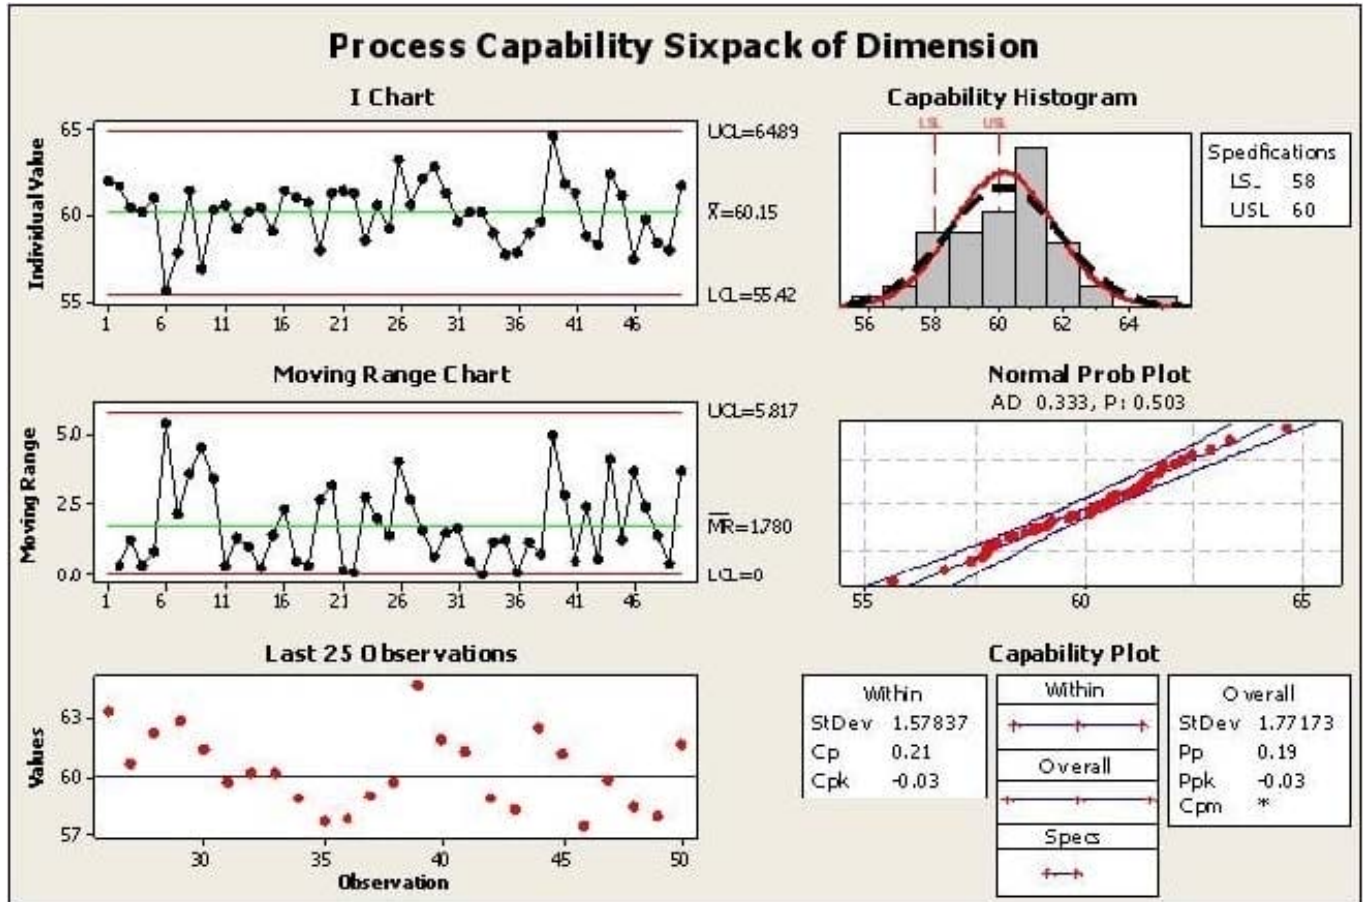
Process Capability Sixpack of Dimension

I Chart

Individual Value

65
60
55

UCL=64.89
$\bar{X}$=60.15
LCL=55.42

1 6 11 16 21 26 31 36 41 46

Capability Histogram

LSL USL

56 58 60 62 64

Specifications
LSL 58
USL 60

Moving Range Chart

Moving Range

5.0
2.5
0.0

UCL=5.817
$\overline{MR}$=1.780
LCL=0

1 6 11 16 21 26 31 36 41 46

Normal Prob Plot
AD 0.333, P: 0.503

55 60 65

Last 25 Observations

Values

63
60
57

30 35 40 45 50
Observation

Capability Plot

| Within | |
|---|---|
| StDev | 1.57837 |
| Cp | 0.21 |
| Cpk | -0.03 |

Within
Overall
Specs

| Overall | |
|---|---|
| StDev | 1.77173 |
| Pp | 0.19 |
| Ppk | -0.03 |
| Cpm | * |